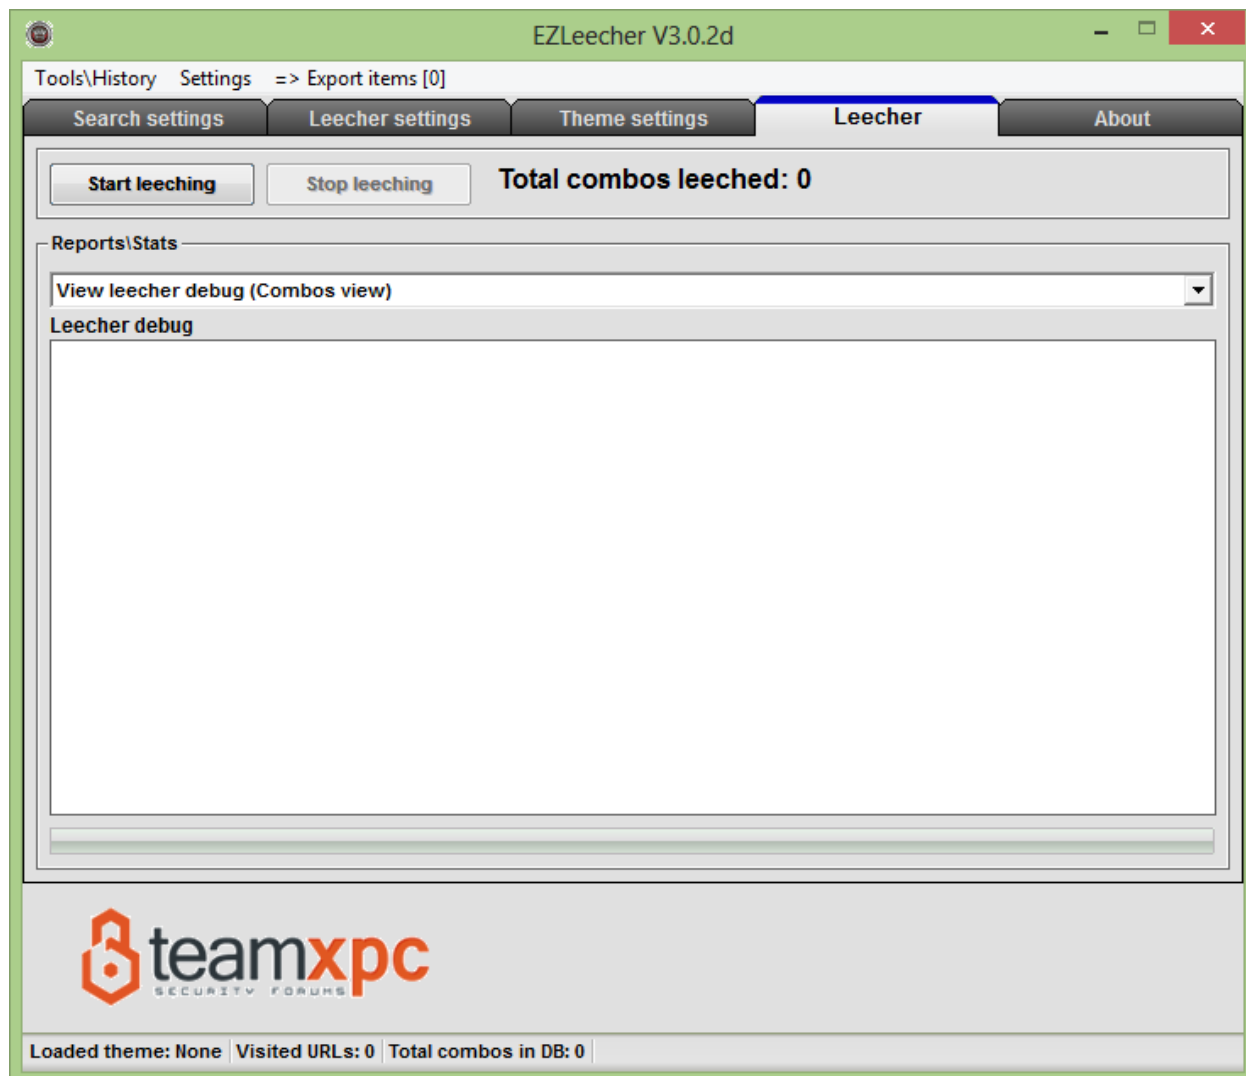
EZLeecher V3.0.2d

Tools\History Settings => Export items [0]

Search settings | Leecher settings | Theme settings | Leecher | About

Start leeching | Stop leeching | Total combos leeched: 0

Reports\Stats

View leecher debug (Combos view)

Leecher debug

teamxpc
SECURITY FORUMS

Loaded theme: None | Visited URLs: 0 | Total combos in DB: 0